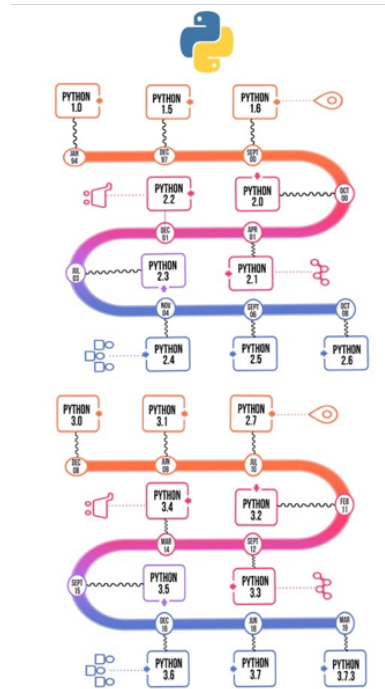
PYTHON 1.0
PYTHON 1.5
PYTHON 1.6
JAN 94
DEC 97
SEPT 00
PYTHON 2.2
PYTHON 2.0
OCT 00
DEC 01
APR 01
JUL 03
PYTHON 2.3
PYTHON 2.1
NOV 04
SEPT 06
OCT 08
PYTHON 2.4
PYTHON 2.5
PYTHON 2.6

PYTHON 3.0
PYTHON 3.1
PYTHON 2.7
DEC 08
JUN 09
JUL 10
PYTHON 3.4
PYTHON 3.2
FEB 11
MAR 14
SEPT 12
SEPT 15
PYTHON 3.5
PYTHON 3.3
DEC 16
JUN 18
MAR 19
PYTHON 3.6
PYTHON 3.7
PYTHON 3.7.3